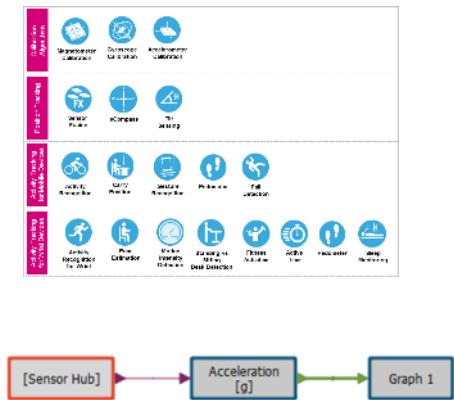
Calibration Algorithms

Magnetometer Calibration

Gyroscope Calibration

Accelerometer Calibration

Position Tracking

Vector Fusion

eCompass

Tilt Sensing

Activity Tracking Mobile Devices

Activity Recognition

Carry Position

Gesture Recognition

Pedometer

Fall Detection

Activity Tracking Wearable Devices

Activity Recognition for Wrist

Pose Estimation

Motion Intensity Detection

Standing vs. Sitting Desk Detection

Fitness Activities

Active Time

Pedometer

Sleep Monitoring

[Sensor Hub]

Acceleration [g]

Graph 1